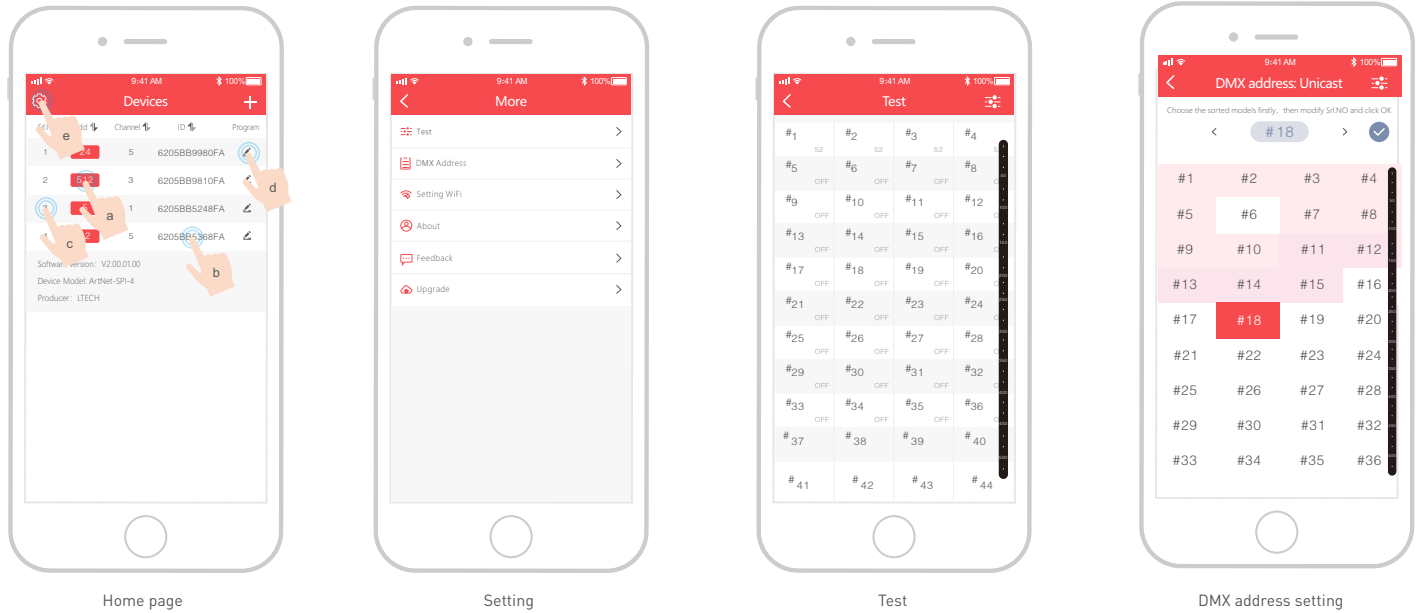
9:41 AM 100%
Devices
Channel ID Program
e
1 24 5 6205BB9980FA
2 512 3 6205BB9810FA d
a
3 1 6205BB5248FA
c
2 5 6205BB5368FA
b
Software Version: V2.00.01.00
Device Model: ArtNet-SPI-4
Producer: LTECH

Home page

9:41 AM 100%
More
Test
DMX Address
Setting WiFi
About
Feedback
Upgrade

Setting

9:41 AM 100%
Test
#1 52 #2 52 #3 52 #4
#5 OFF #6 OFF #7 OFF #8
#9 OFF #10 OFF #11 OFF #12
#13 OFF #14 OFF #15 OFF #16
#17 OFF #18 OFF #19 OFF #20
#21 OFF #22 OFF #23 OFF #24
#25 OFF #26 OFF #27 OFF #28
#29 OFF #30 OFF #31 OFF #32
#33 OFF #34 OFF #35 OFF #36
#37 #38 #39 #40
#41 #42 #43 #44

Test

9:41 AM 100%
DMX address: Unicast
Choose the sorted models firstly, then modify Srl.NO and click OK
#18

| #1 | #2 | #3 | #4 |
|---|---|---|---|
| #5 | #6 | #7 | #8 |
| #9 | #10 | #11 | #12 |
| #13 | #14 | #15 | #16 |
| #17 | #18 | #19 | #20 |
| #21 | #22 | #23 | #24 |
| #25 | #26 | #27 | #28 |
| #29 | #30 | #31 | #32 |
| #33 | #34 | #35 | #36 |

DMX address setting